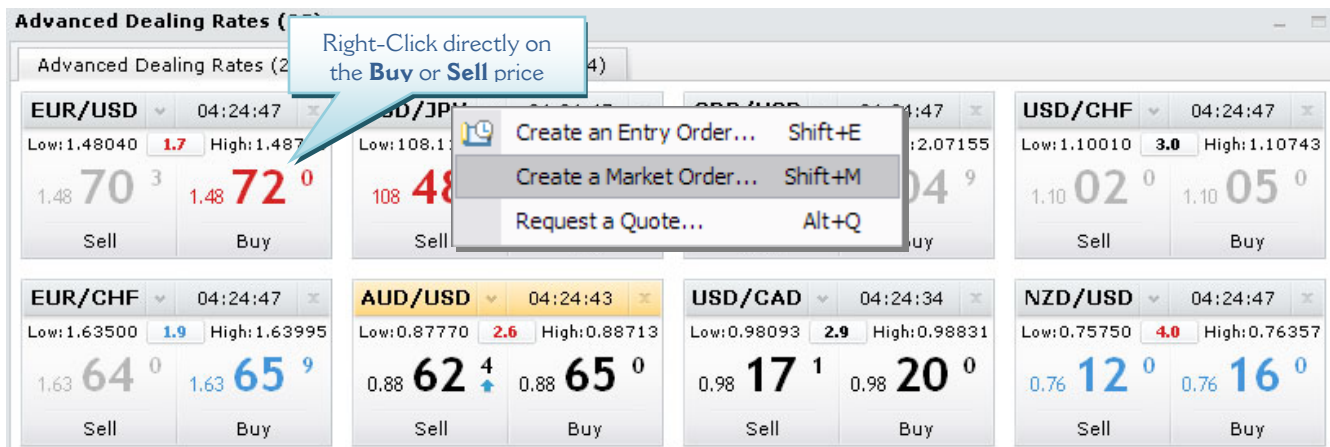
Advanced Dealing Rates ([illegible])

Right-Click directly on the **Buy** or **Sell** price

Advanced Dealing Rates (2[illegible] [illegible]4)

EUR/USD 04:24:47
Low:1.48040 1.7 High:1.487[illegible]
1.48 70 3
1.48 72 0
Sell Buy

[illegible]D/JP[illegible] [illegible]
Low:108.1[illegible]
108 48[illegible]
Sell

Create an Entry Order... Shift+E
Create a Market Order... Shift+M
Request a Quote... Alt+Q

GBP/USD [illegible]:47
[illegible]2.07155
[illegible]04 9
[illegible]uy

USD/CHF 04:24:47
Low:1.10010 3.0 High:1.10743
1.10 02 0
1.10 05 0
Sell Buy

EUR/CHF 04:24:47
Low:1.63500 1.9 High:1.63995
1.63 64 0
1.63 65 9
Sell Buy

AUD/USD 04:24:43
Low:0.87770 2.6 High:0.88713
0.88 62 4
0.88 65 0
Sell Buy

USD/CAD 04:24:34
Low:0.98093 2.9 High:0.98831
0.98 17 1
0.98 20 0
Sell Buy

NZD/USD 04:24:47
Low:0.75750 4.0 High:0.76357
0.76 12 0
0.76 16 0
Sell Buy